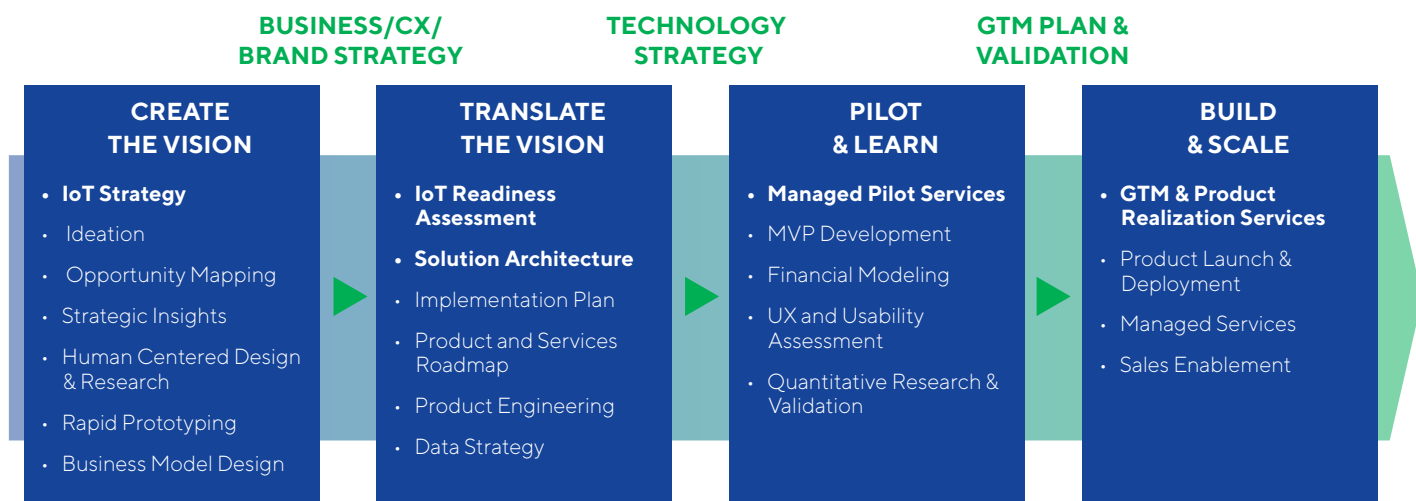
BUSINESS/CX/
BRAND STRATEGY

TECHNOLOGY
STRATEGY

GTM PLAN &
VALIDATION

CREATE
THE VISION

• IoT Strategy
• Ideation
• Opportunity Mapping
• Strategic Insights
• Human Centered Design & Research
• Rapid Prototyping
• Business Model Design

TRANSLATE
THE VISION

• IoT Readiness Assessment
• Solution Architecture
• Implementation Plan
• Product and Services Roadmap
• Product Engineering
• Data Strategy

PILOT
& LEARN

• Managed Pilot Services
• MVP Development
• Financial Modeling
• UX and Usability Assessment
• Quantitative Research & Validation

BUILD
& SCALE

• GTM & Product Realization Services
• Product Launch & Deployment
• Managed Services
• Sales Enablement